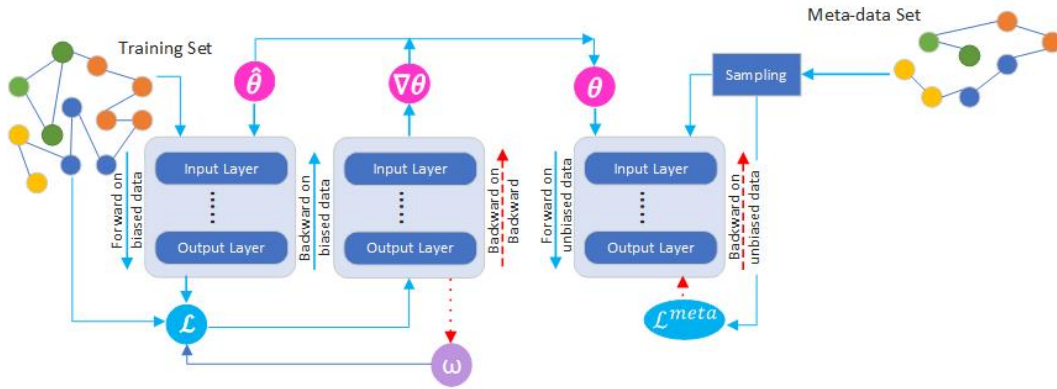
Meta-data Set

Training Set

$\hat{\theta}$

$\nabla\theta$

$\theta$

Sampling

Input Layer

Output Layer

Forward on biased data

Backward on biased data

Input Layer

Output Layer

Backward on Backward

Forward on unbiased data

Input Layer

Output Layer

Backward on unbiased data

$\mathcal{L}$

$\mathcal{L}^{meta}$

$\omega$